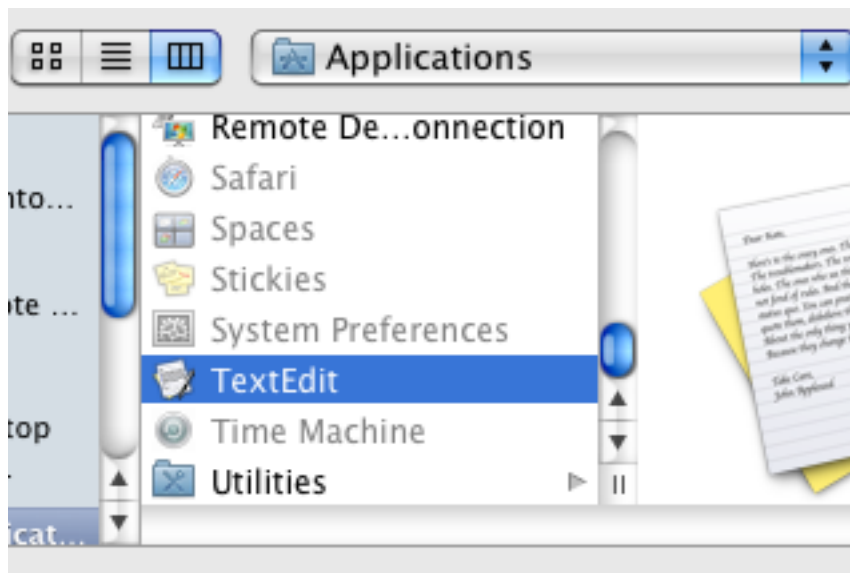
Applications

nto...

ote ...

top

icat...

Remote De...onnection
Safari
Spaces
Stickies
System Preferences
TextEdit
Time Machine
Utilities

Dear Kate,
Here's to the crazy ones. The misfits. The troublemakers. The round pegs in the square holes. The ones who see things differently. They're not fond of rules. And they have no respect for the status quo. You can praise them, disagree with them, quote them, disbelieve them, glorify or vilify them. About the only thing you can't do is ignore them. Because they change things.
Take Care,
John Appleseed